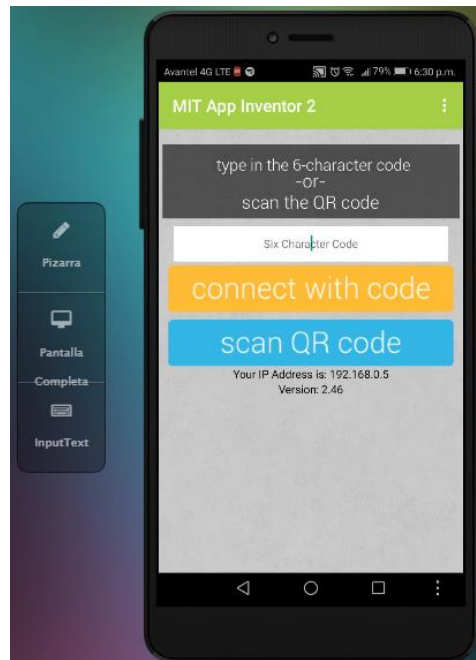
Pizarra

Pantalla Completa

InputText

Avantel 4G LTE

79% 6:30 p.m.

MIT App Inventor 2

type in the 6-character code
-or-
scan the QR code

Six Character Code

connect with code

scan QR code

Your IP Address is: 192.168.0.5
Version: 2.46